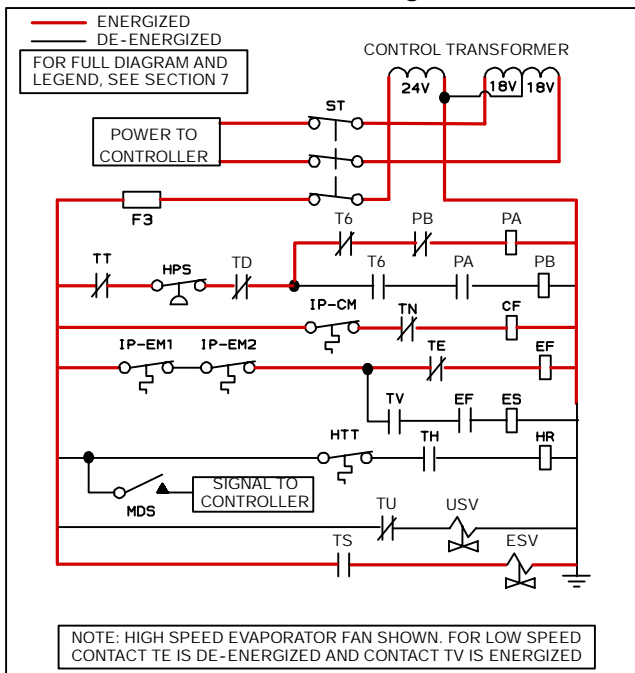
ENERGIZED
DE-ENERGIZED
FOR FULL DIAGRAM AND LEGEND, SEE SECTION 7

CONTROL TRANSFORMER
24V
18V
18V

ST
POWER TO CONTROLLER

F3

T6
PB
PA

TT
HPS
TD
T6
PA
PB

IP-CM
TN
CF

IP-EM1
IP-EM2
TE
EF

TV
EF
ES

HTT
TH
HR

SIGNAL TO CONTROLLER
MDS

TU
USV

TS
ESV

NOTE: HIGH SPEED EVAPORATOR FAN SHOWN. FOR LOW SPEED CONTACT TE IS DE-ENERGIZED AND CONTACT TV IS ENERGIZED